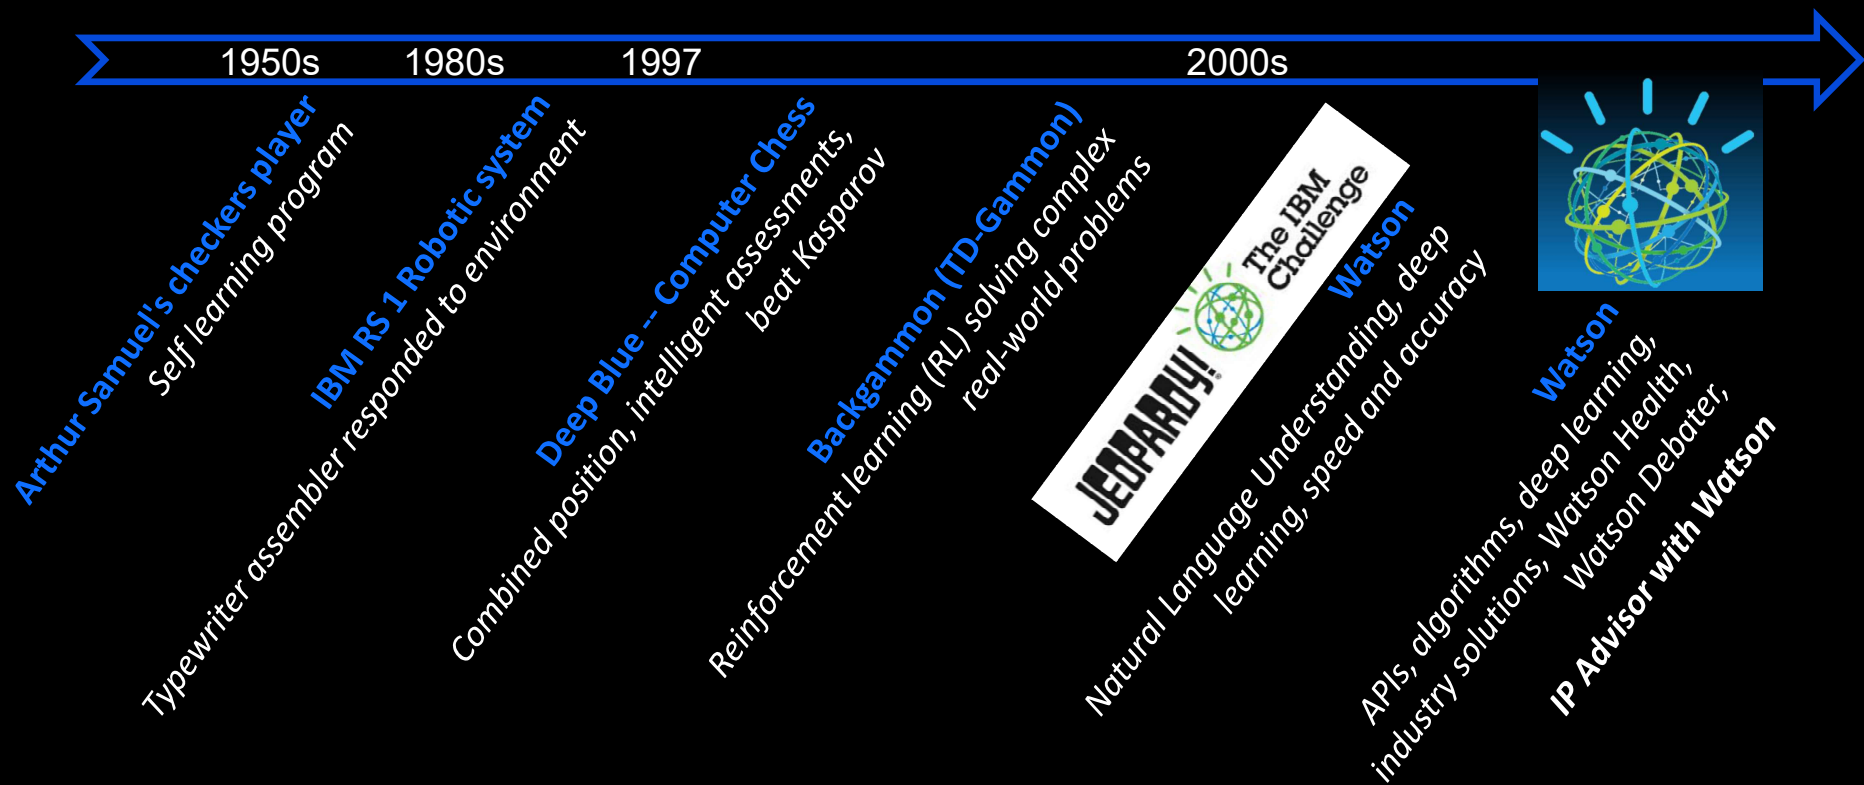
1950s 1980s 1997 2000s

Arthur Samuel's checkers player
Self learning program

IBM RS 1 Robotic system
Typewriter assembler responded to environment

Deep Blue -- Computer Chess
Combined position, intelligent assessments, beat Kasparov

Backgammon (TD-Gammon)
Reinforcement learning (RL) solving complex real-world problems

JEOPARDY! The IBM Challenge

Watson
Natural Language Understanding, deep learning, speed and accuracy

Watson
APIs, algorithms, deep learning, industry solutions, Watson Health, Watson Debater,
IP Advisor with Watson